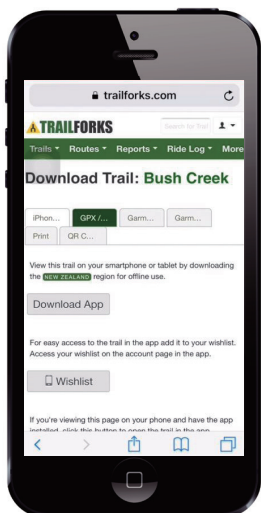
trailforks.com

TRAILFORKS

Search for Trail

Trails ▾ Routes ▾ Reports ▾ Ride Log ▾ More

Download Trail: Bush Creek

iPhon... GPX /... Garm... Garm...

Print QR C...

View this trail on your smartphone or tablet by downloading the NEW ZEALAND region for offline use.

Download App

For easy access to the trail in the app add it to your wishlist. Access your wishlist on the account page in the app.

Wishlist

If you're viewing this page on your phone and have the app installed, click this button to open the trail in the app.